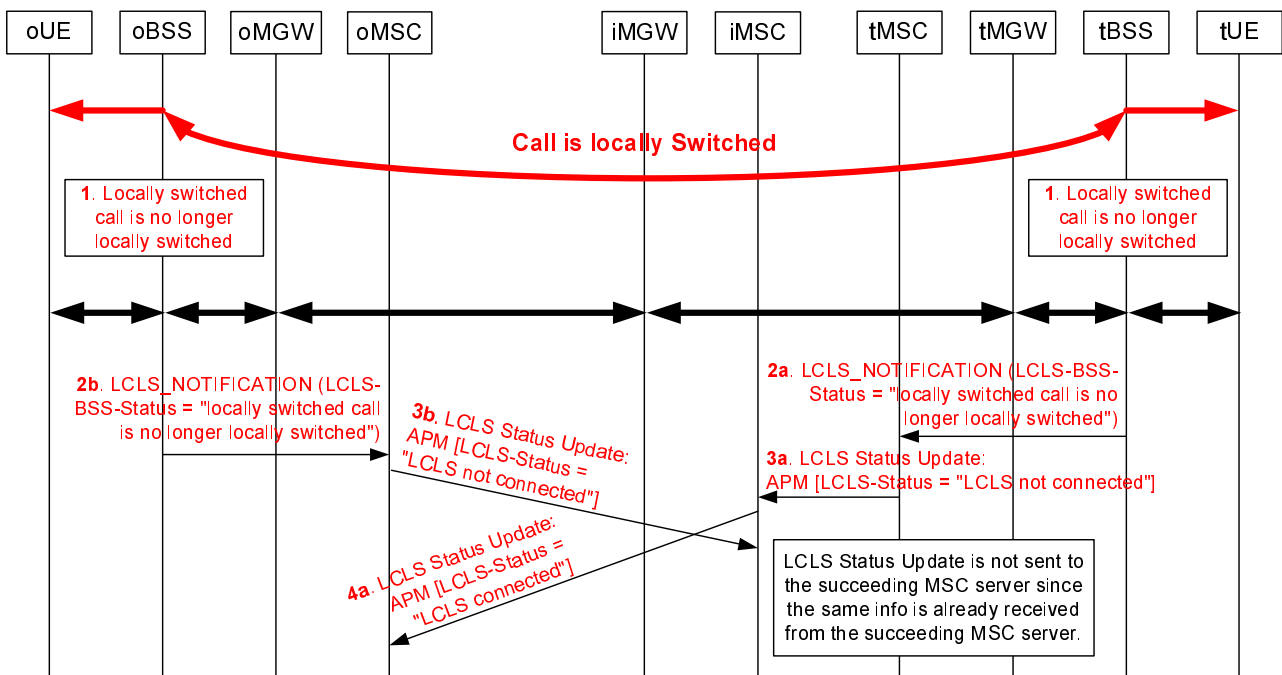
oUE oBSS oMGW oMSC iMGW iMSC tMSC tMGW tBSS tUE

Call is locally Switched

1. Locally switched call is no longer locally switched

1. Locally switched call is no longer locally switched

2b. LCLS_NOTIFICATION (LCLS-BSS-Status = "locally switched call is no longer locally switched")

2a. LCLS_NOTIFICATION (LCLS-BSS-Status = "locally switched call is no longer locally switched")

3b. LCLS Status Update: APM [LCLS-Status = "LCLS not connected"]

3a. LCLS Status Update: APM [LCLS-Status = "LCLS not connected"]

4a. LCLS Status Update: APM [LCLS-Status = "LCLS connected"]

LCLS Status Update is not sent to the succeeding MSC server since the same info is already received from the succeeding MSC server.